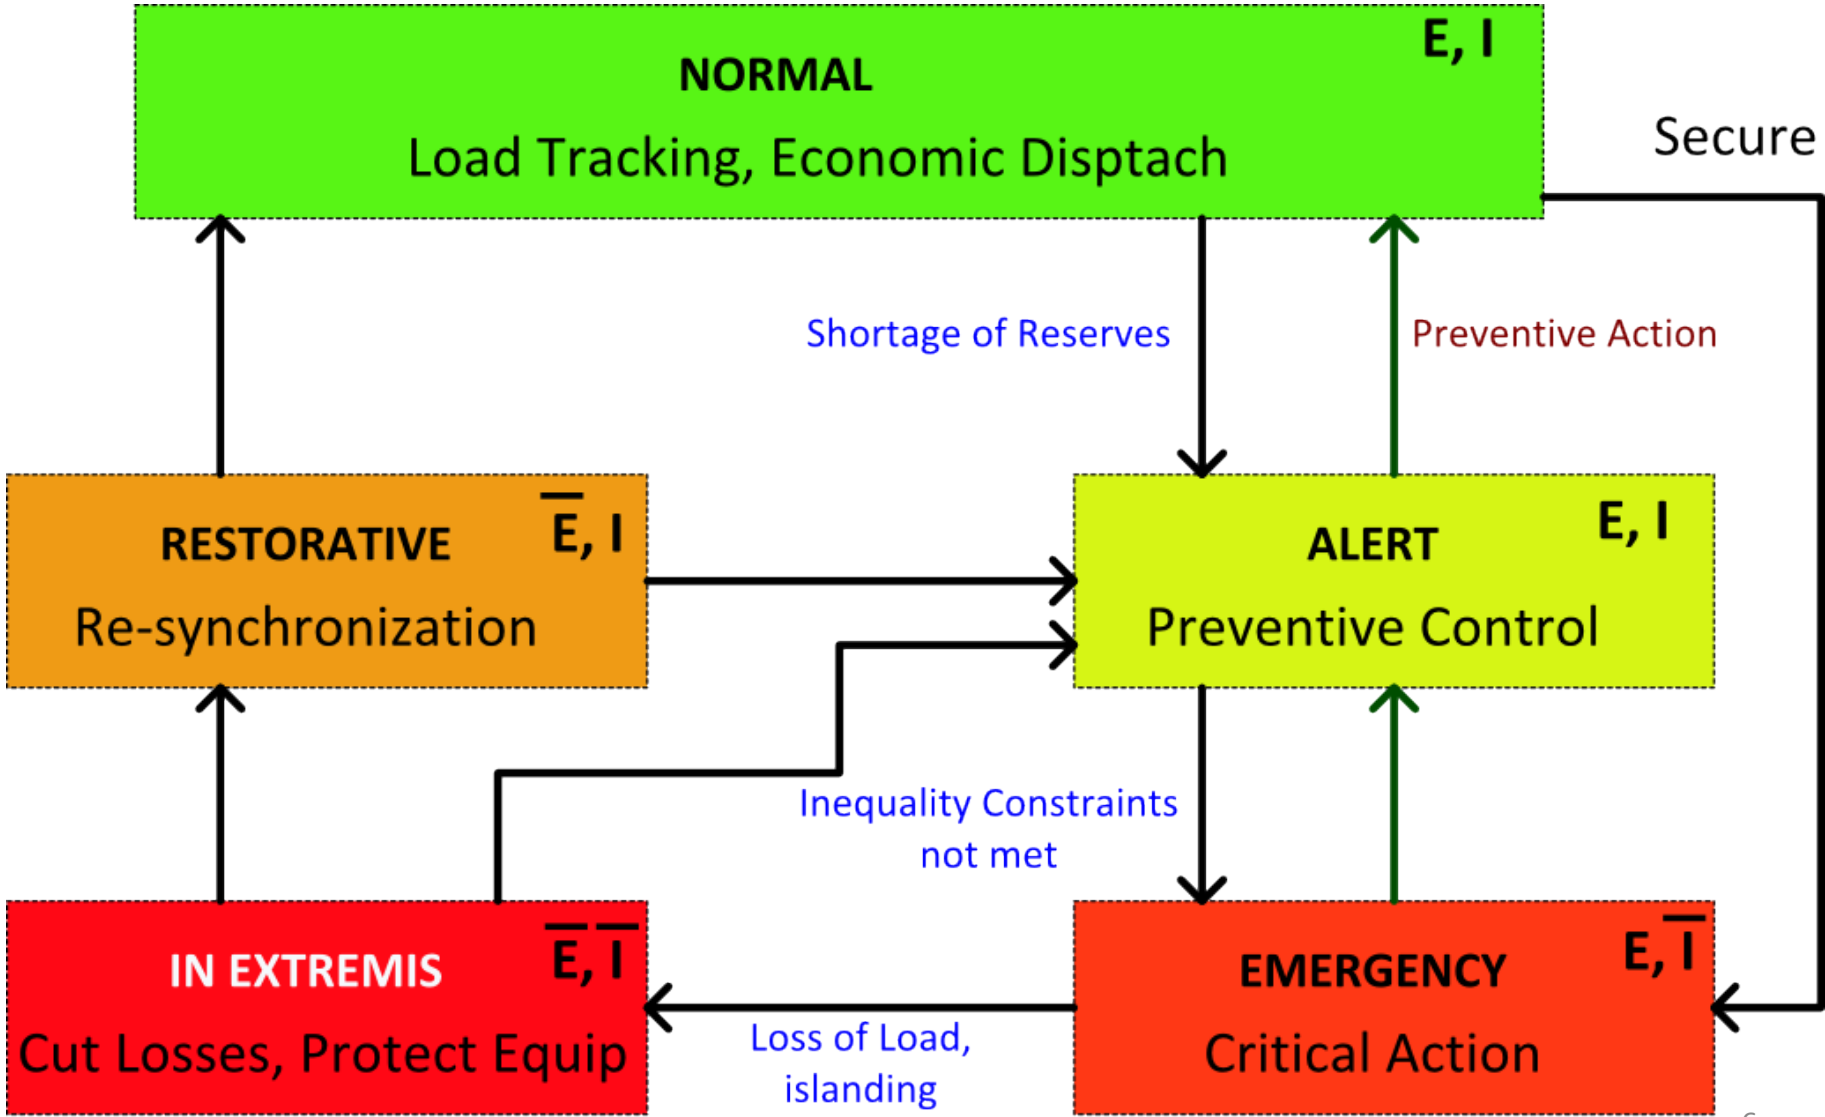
NORMAL
Load Tracking, Economic Disptach
E, I

Secure

Shortage of Reserves

Preventive Action

RESTORATIVE
$\overline{E}$, I
Re-synchronization

ALERT
E, I
Preventive Control

Inequality Constraints not met

IN EXTREMIS
$\overline{E}$, $\overline{I}$
Cut Losses, Protect Equip

Loss of Load, islanding

EMERGENCY
E, $\overline{I}$
Critical Action